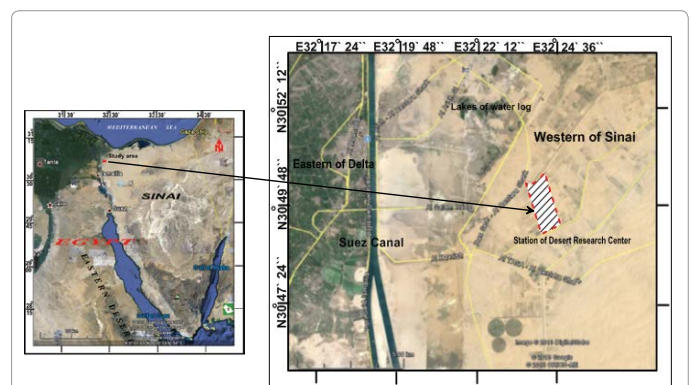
MEDITERRANEAN SEA
Tanta
Study area
SINAI
EGYPT
EASTERN DESERT

E32°17` 24`` E32°19` 48`` E32°22` 12`` E32°24` 36``
N30°52` 12``
N30°49` 48``
N30°47` 24``
Lakes of water log
Western of Sinai
Eastern of Delta
Suez Canal
Station of Desert Research Center